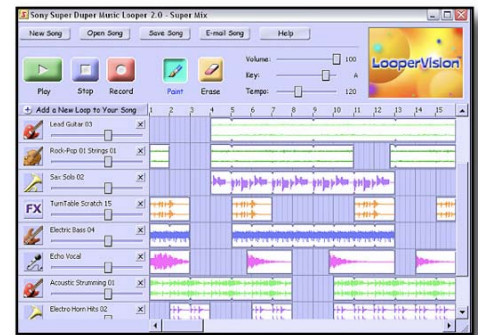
Sony Super Duper Music Looper 2.0 - Super Mix

New Song
Open Song
Save Song
E-mail Song
Help

Play
Stop
Record
Paint
Erase

Volume: 100
Key: A
Tempo: 120

LooperVision

Add a New Loop to Your Song
1 2 3 4 5 6 7 8 9 10 11 12 13 14 15

Lead Guitar 03
Rock-Pop 01 Strings 01
Sax Solo 02
FX
TurnTable Scratch 15
Electric Bass 04
Echo Vocal
Acoustic Strumming 01
Electro Horn Hits 02